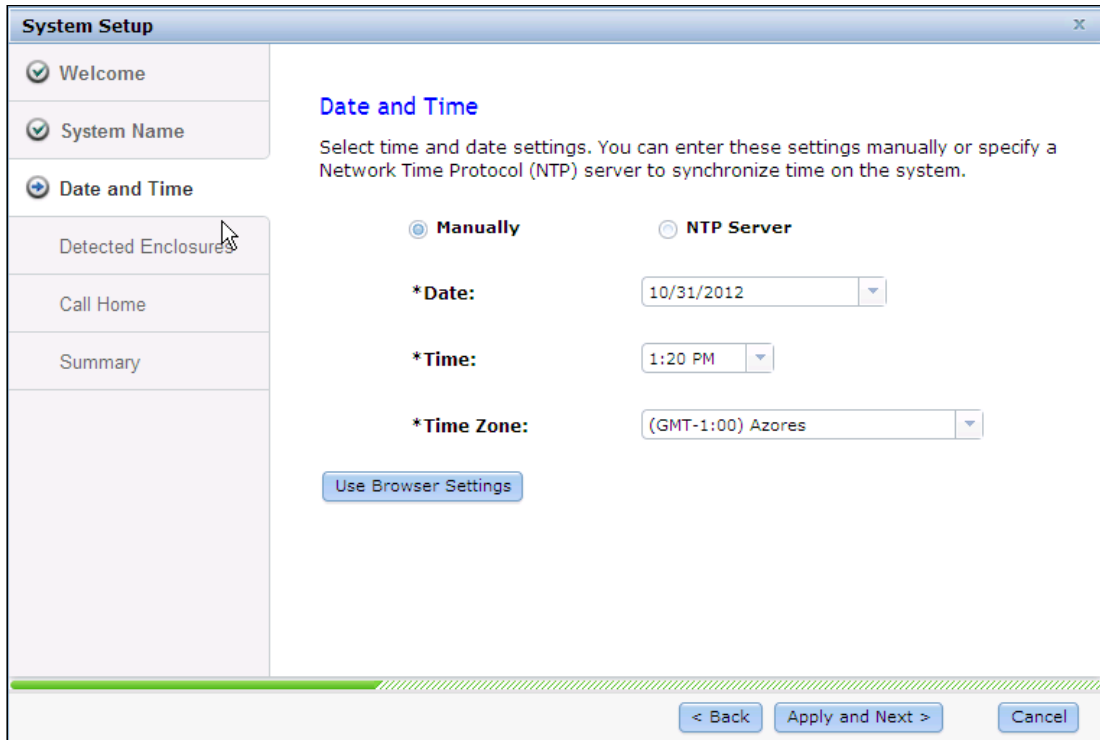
System Setup

x

Welcome

System Name

Date and Time

Detected Enclosures

Call Home

Summary

Date and Time

Select time and date settings. You can enter these settings manually or specify a Network Time Protocol (NTP) server to synchronize time on the system.

Manually

NTP Server

*Date: 10/31/2012

*Time: 1:20 PM

*Time Zone: (GMT-1:00) Azores

Use Browser Settings

< Back

Apply and Next >

Cancel